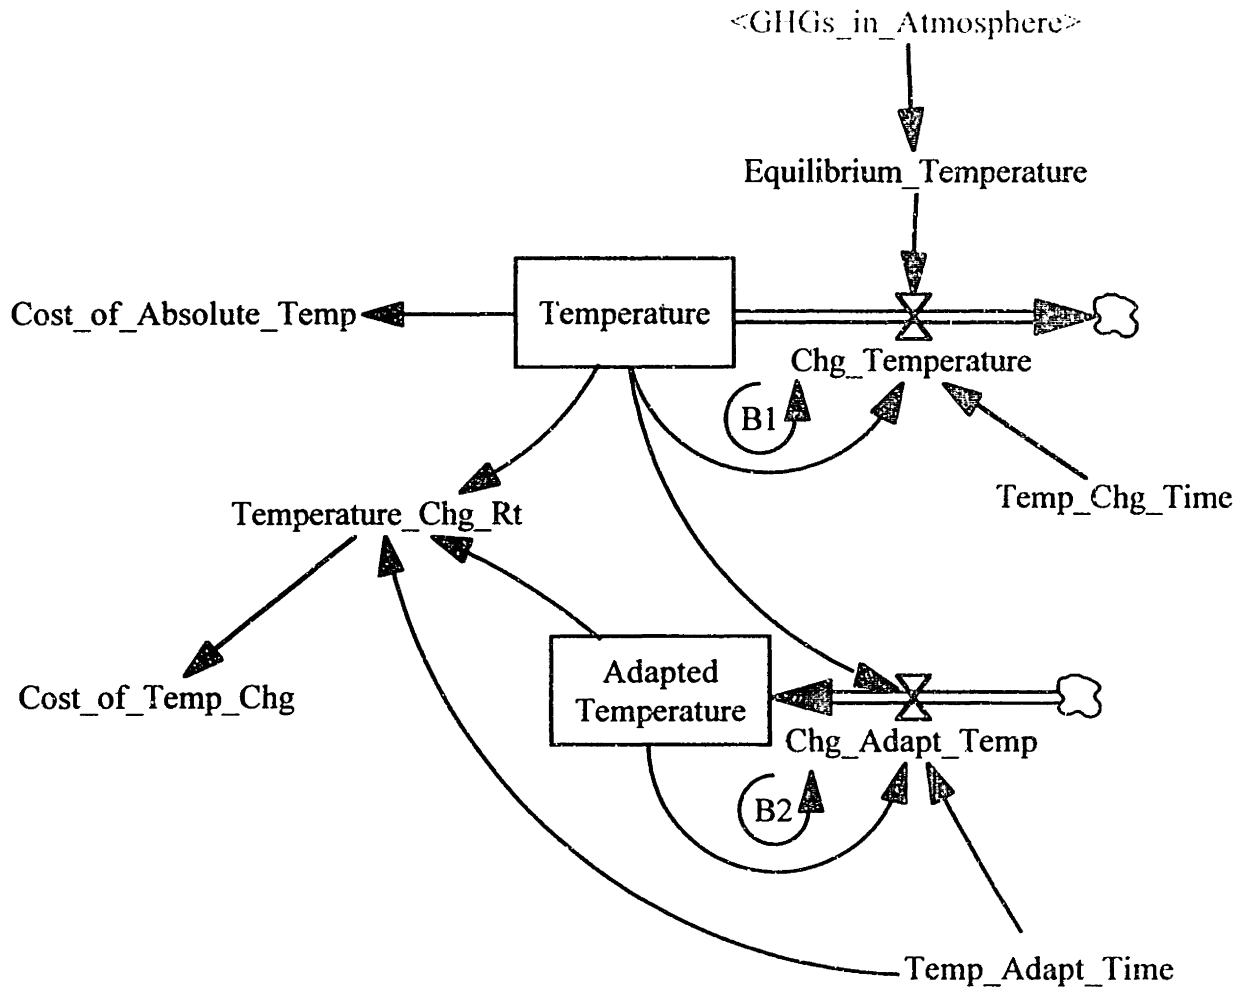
<GHGs_in_Atmosphere>

Equilibrium_Temperature

Cost_of_Absolute_Temp

Temperature

Chg_Temperature

B1

Temp_Chg_Time

Temperature_Chg_Rt

Adapted Temperature

Cost_of_Temp_Chg

Chg_Adapt_Temp

B2

Temp_Adapt_Time